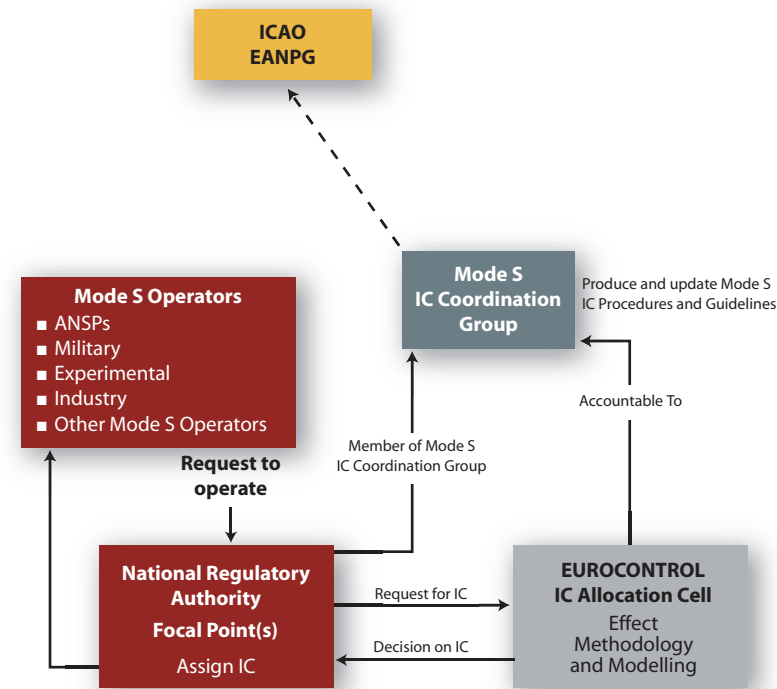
ICAO
EANPG

Mode S Operators
■ ANSPs
■ Military
■ Experimental
■ Industry
■ Other Mode S Operators

Mode S
IC Coordination
Group

Produce and update Mode S IC Procedures and Guidelines

Accountable To

Member of Mode S IC Coordination Group

Request to operate

National Regulatory Authority
Focal Point(s)
Assign IC

Request for IC

Decision on IC

EUROCONTROL
IC Allocation Cell
Effect
Methodology
and Modelling